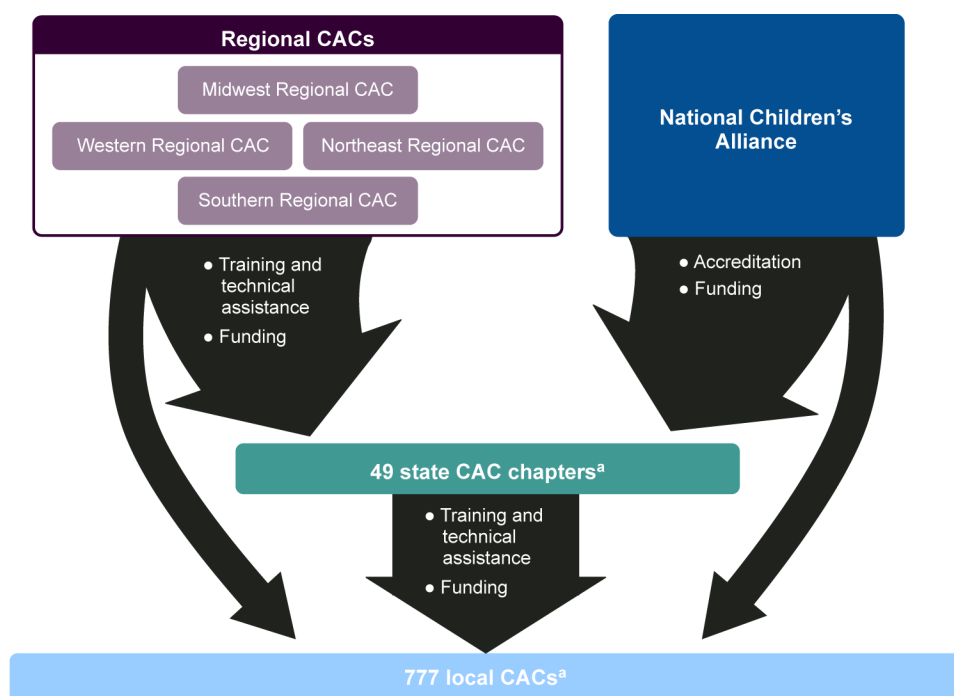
Regional CACs

Midwest Regional CAC

Western Regional CAC

Northeast Regional CAC

Southern Regional CAC

National Children's Alliance

• Training and technical assistance
• Funding

• Accreditation
• Funding

49 state CAC chapters$^a$

• Training and technical assistance
• Funding

777 local CACs$^a$